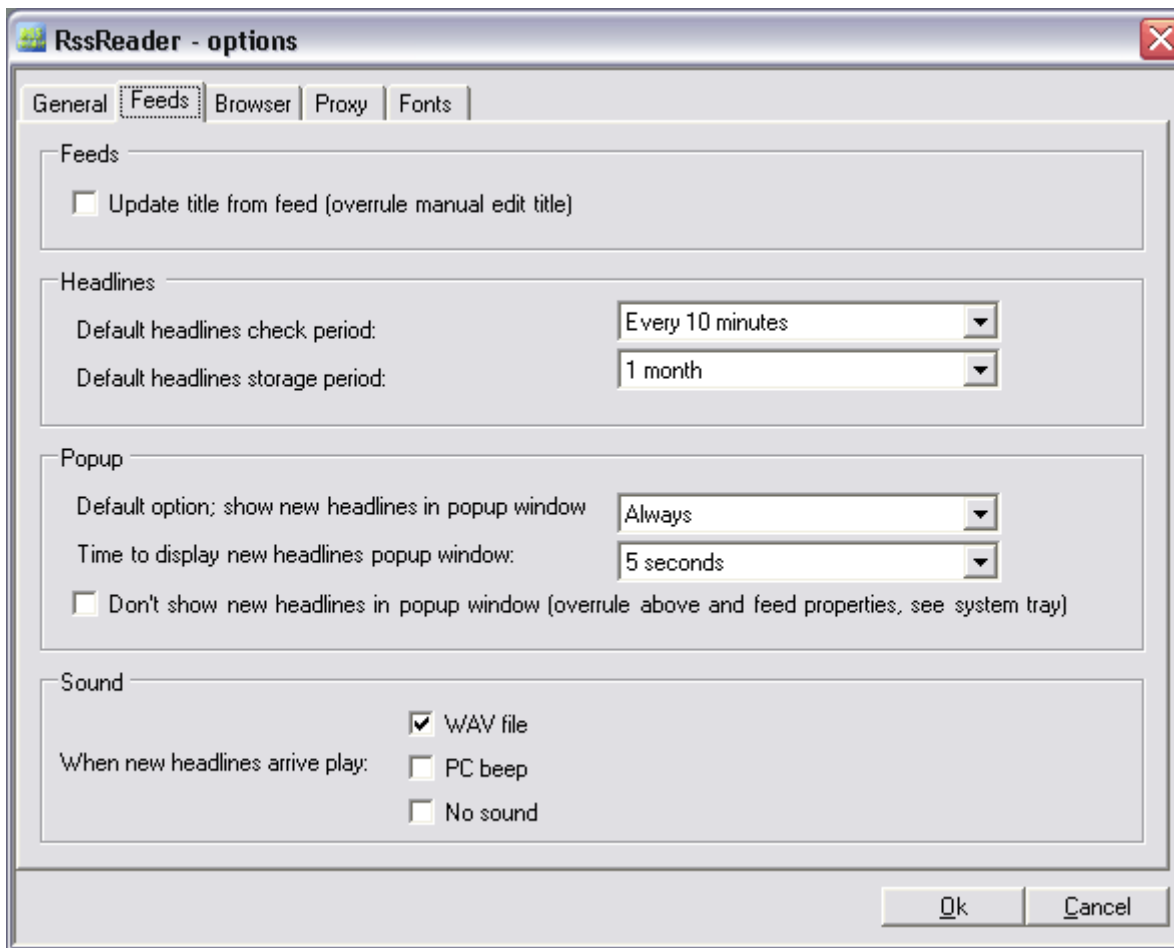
RssReader - options

General | Feeds | Browser | Proxy | Fonts

Feeds

Update title from feed (overrule manual edit title)

Headlines

Default headlines check period: Every 10 minutes

Default headlines storage period: 1 month

Popup

Default option; show new headlines in popup window Always

Time to display new headlines popup window: 5 seconds

Don't show new headlines in popup window (overrule above and feed properties, see system tray)

Sound

When new headlines arrive play:

WAV file

PC beep

No sound

Ok

Cancel